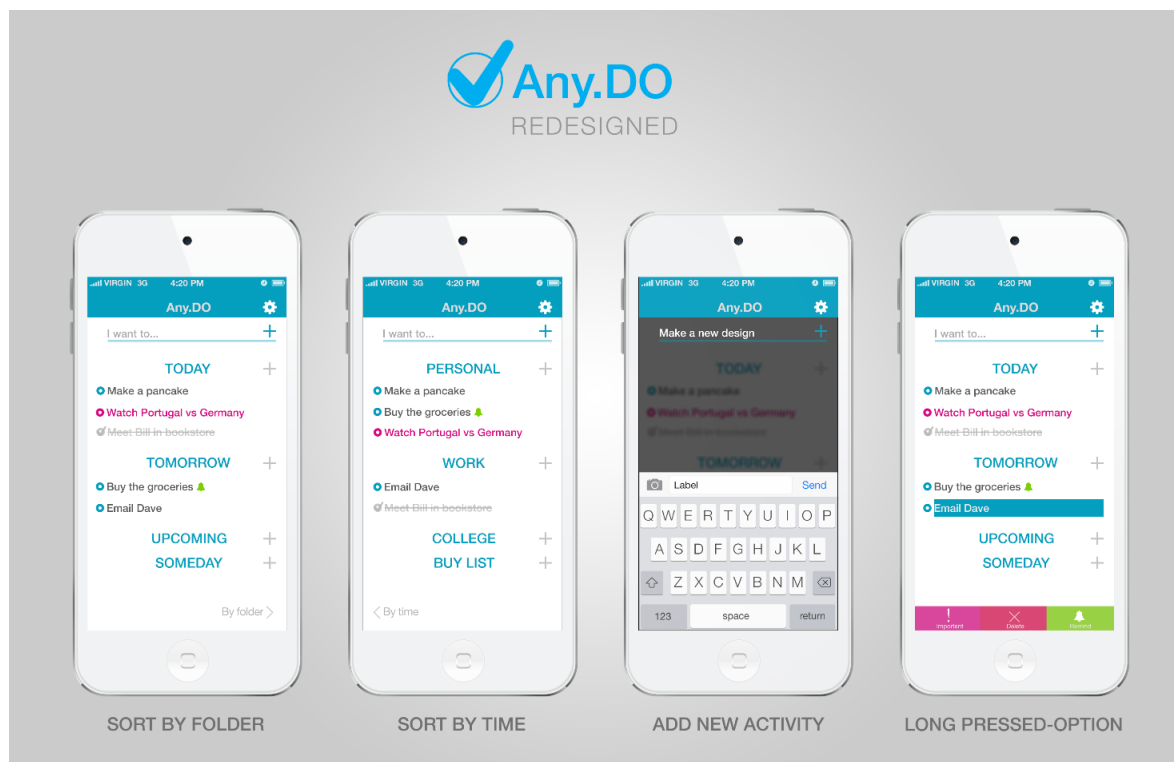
Any.DO
REDESIGNED

VIRGIN 3G 4:20 PM
Any.DO
I want to...
TODAY
Make a pancake
Watch Portugal vs Germany
~~Meet Bill in bookstore~~
TOMORROW
Buy the groceries
Email Dave
UPCOMING
SOMEDAY
By folder

VIRGIN 3G 4:20 PM
Any.DO
I want to...
PERSONAL
Make a pancake
Buy the groceries
Watch Portugal vs Germany
WORK
Email Dave
~~Meet Bill in bookstore~~
COLLEGE
BUY LIST
By time

VIRGIN 3G 4:20 PM
Any.DO
Make a new design
TODAY
Make a pancake
Watch Portugal vs Germany
~~Meet Bill in bookstore~~
TOMORROW
Label
Send
Q W E R T Y U I O P
A S D F G H J K L
Z X C V B N M
123
space
return

VIRGIN 3G 4:20 PM
Any.DO
I want to...
TODAY
Make a pancake
Watch Portugal vs Germany
~~Meet Bill in bookstore~~
TOMORROW
Buy the groceries
Email Dave
UPCOMING
SOMEDAY
Important
Delete
Remind

SORT BY FOLDER
SORT BY TIME
ADD NEW ACTIVITY
LONG PRESSED-OPTION